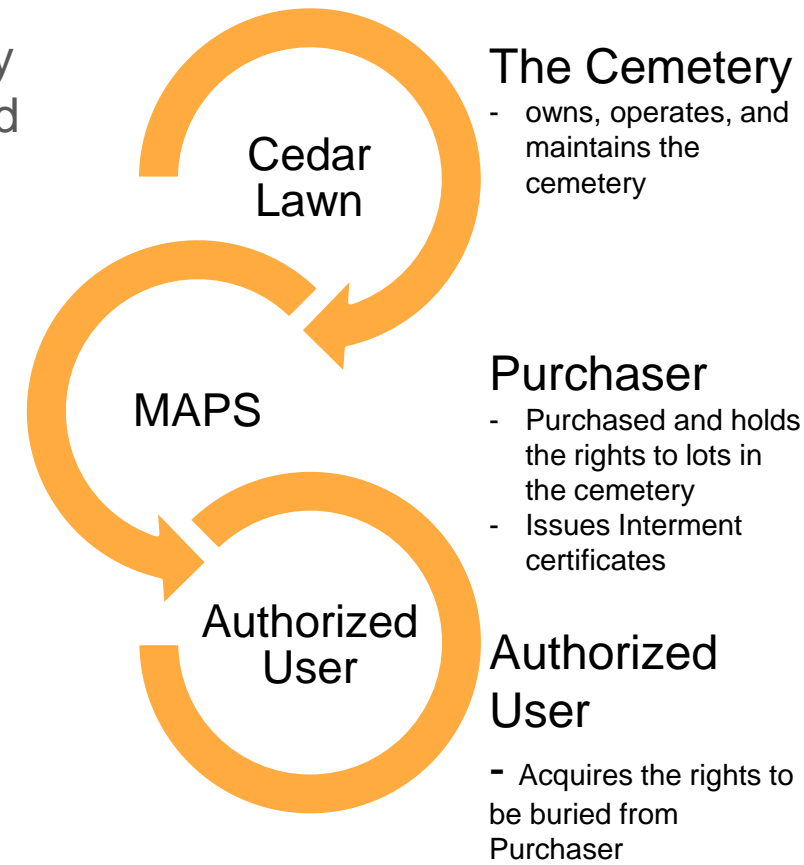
y
d

Cedar Lawn

MAPS

Authorized User

The Cemetery
- owns, operates, and maintains the cemetery

Purchaser
- Purchased and holds the rights to lots in the cemetery
- Issues Interment certificates

Authorized User
- Acquires the rights to be buried from Purchaser